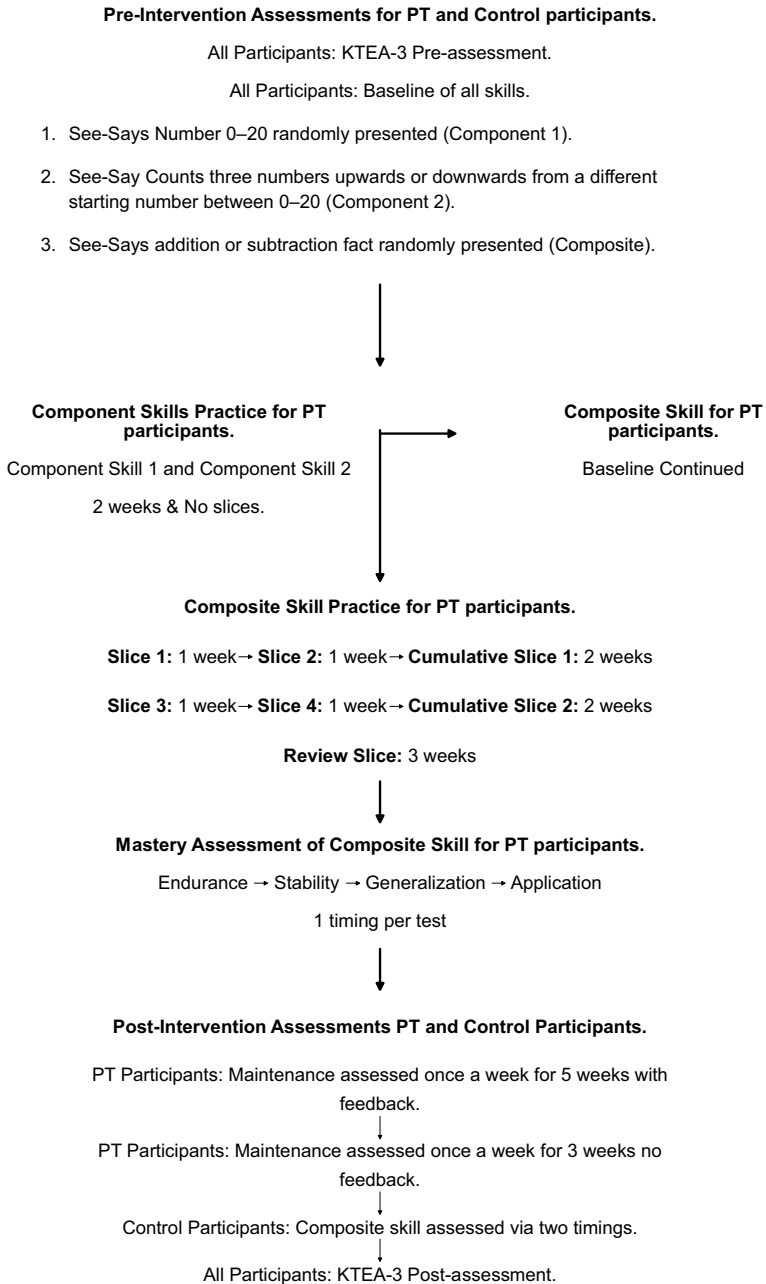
**Pre-Intervention Assessments for PT and Control participants.**

All Participants: KTEA-3 Pre-assessment.

All Participants: Baseline of all skills.

1. See-Says Number 0–20 randomly presented (Component 1).
2. See-Say Counts three numbers upwards or downwards from a different starting number between 0–20 (Component 2).
3. See-Says addition or subtraction fact randomly presented (Composite).

**Component Skills Practice for PT participants.**

Component Skill 1 and Component Skill 2

2 weeks & No slices.

**Composite Skill for PT participants.**

Baseline Continued

**Composite Skill Practice for PT participants.**

**Slice 1:** 1 week → **Slice 2:** 1 week → **Cumulative Slice 1:** 2 weeks

**Slice 3:** 1 week → **Slice 4:** 1 week → **Cumulative Slice 2:** 2 weeks

**Review Slice:** 3 weeks

**Mastery Assessment of Composite Skill for PT participants.**

Endurance → Stability → Generalization → Application

1 timing per test

**Post-Intervention Assessments PT and Control Participants.**

PT Participants: Maintenance assessed once a week for 5 weeks with feedback.

PT Participants: Maintenance assessed once a week for 3 weeks no feedback.

Control Participants: Composite skill assessed via two timings.

All Participants: KTEA-3 Post-assessment.